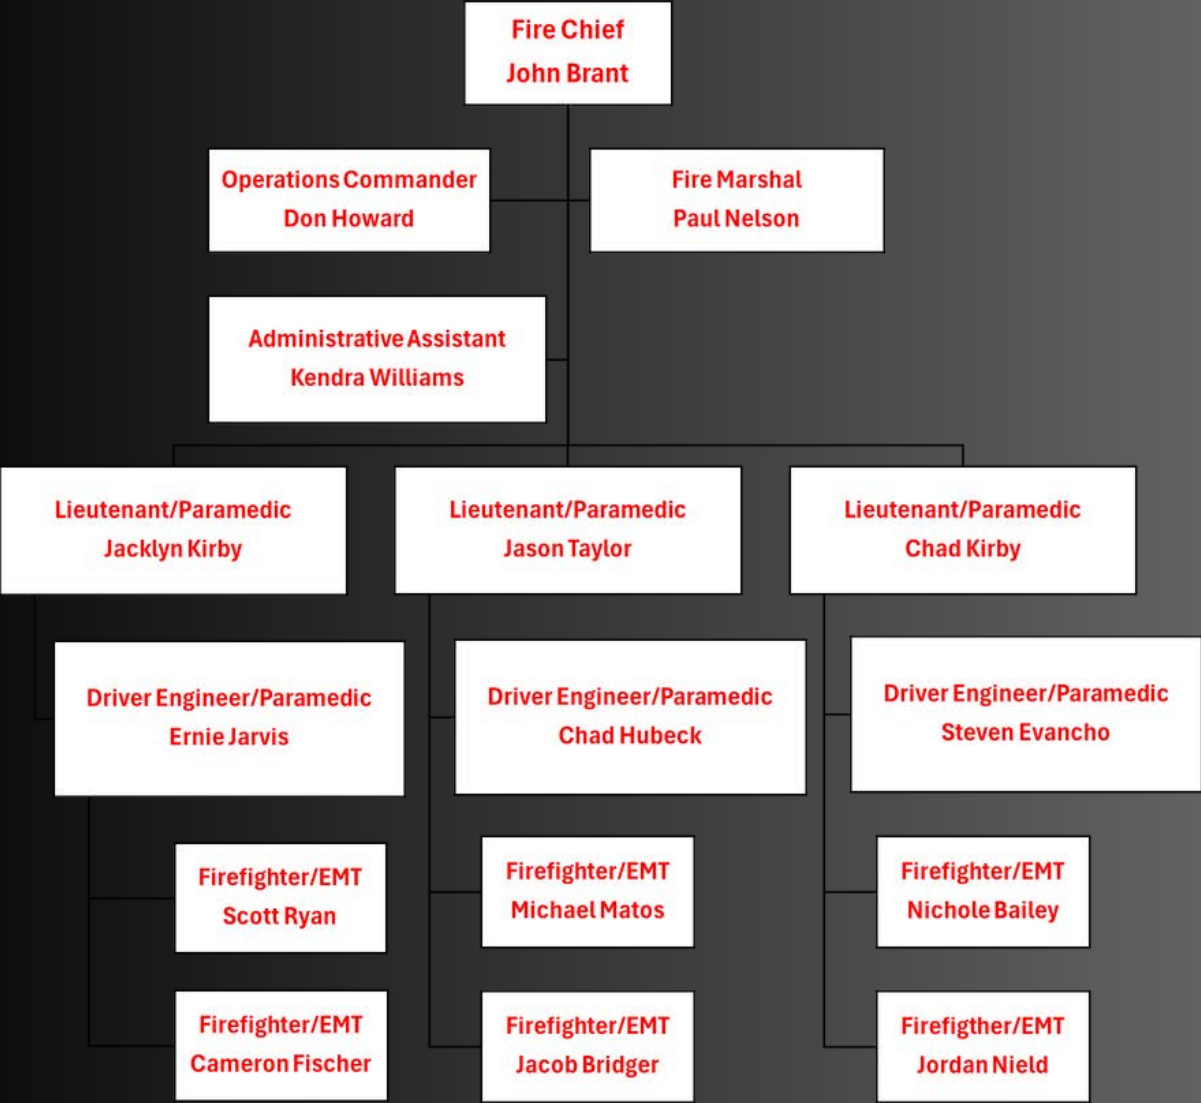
Fire Chief
John Brant

Operations Commander
Don Howard

Fire Marshal
Paul Nelson

Administrative Assistant
Kendra Williams

Lieutenant/Paramedic
Jacklyn Kirby

Lieutenant/Paramedic
Jason Taylor

Lieutenant/Paramedic
Chad Kirby

Driver Engineer/Paramedic
Ernie Jarvis

Driver Engineer/Paramedic
Chad Hubeck

Driver Engineer/Paramedic
Steven Evancho

Firefighter/EMT
Scott Ryan

Firefighter/EMT
Michael Matos

Firefighter/EMT
Nichole Bailey

Firefighter/EMT
Cameron Fischer

Firefighter/EMT
Jacob Bridger

Firefigther/EMT
Jordan Nield